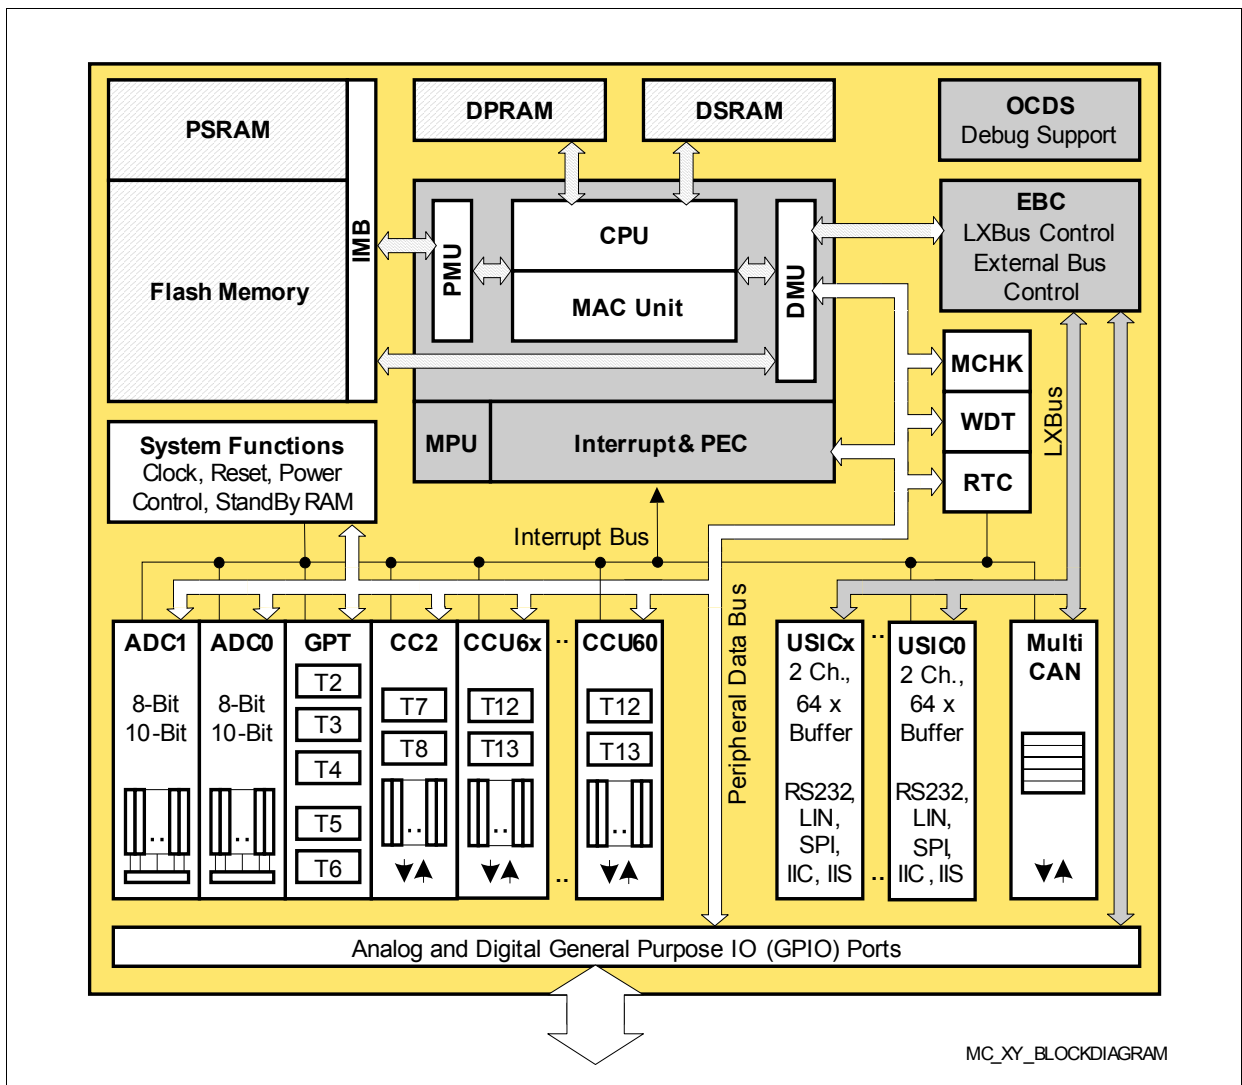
PSRAM

DPRAM

DSRAM

OCDS
Debug Support

Flash Memory

IMB

PMU

CPU

MAC Unit

DMU

EBC
LXBus Control
External Bus
Control

MCHK

WDT

RTC

LXBus

MPU

Interrupt & PEC

System Functions
Clock, Reset, Power
Control, StandBy RAM

Interrupt Bus

Peripheral Data Bus

ADC1
8-Bit
10-Bit

ADC0
8-Bit
10-Bit

GPT
T2
T3
T4
T5
T6

CC2
T7
T8

CCU6x
T12
T13

..

CCU60
T12
T13

..

USICx
2 Ch.,
64 x
Buffer
RS232,
LIN,
SPI,
IIC, IIS

..

USIC0
2 Ch.,
64 x
Buffer
RS232,
LIN,
SPI,
IIC, IIS

..

Multi
CAN

Analog and Digital General Purpose IO (GPIO) Ports

MC_XY_BLOCKDIAGRAM